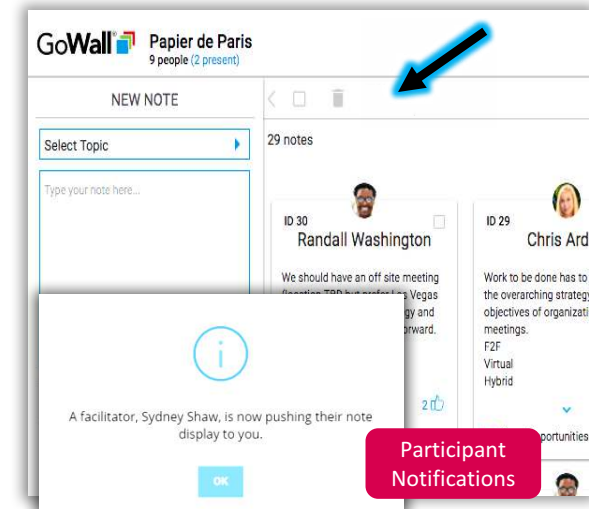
GoWall Papier de Paris
9 people (2 present)

NEW NOTE

Select Topic

Type your note here...

29 notes

ID 30
Randall Washington

We should have an off site meeting (location TBD but prefer Las Vegas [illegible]gy and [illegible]rward.

2

ID 29
Chris Ard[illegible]

Work to be done has to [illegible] the overarching strategy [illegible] objectives of organizati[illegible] meetings.
F2F
Virtual
Hybrid

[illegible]portunities

A facilitator, Sydney Shaw, is now pushing their note display to you.

OK

Participant Notifications